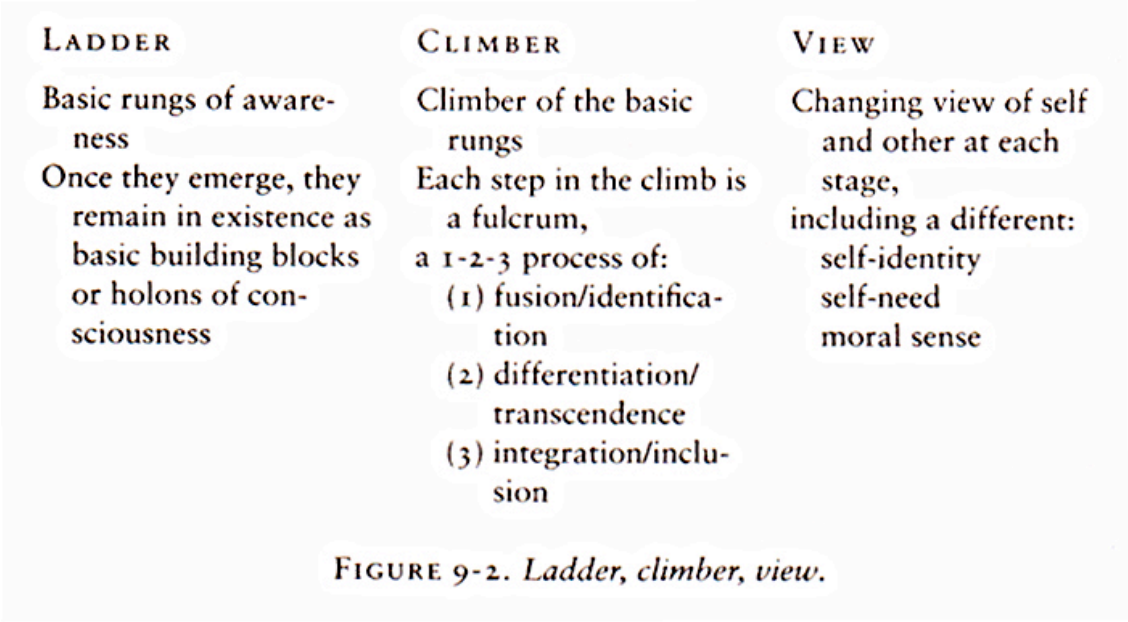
| LADDER | CLIMBER | VIEW |
|---|---|---|
| Basic rungs of awareness<br>Once they emerge, they remain in existence as basic building blocks or holons of consciousness | Climber of the basic rungs<br>Each step in the climb is a fulcrum,<br>a 1-2-3 process of:<br>(1) fusion/identification<br>(2) differentiation/transcendence<br>(3) integration/inclusion | Changing view of self and other at each stage,<br>including a different:<br>self-identity<br>self-need<br>moral sense |

FIGURE 9-2. *Ladder, climber, view.*